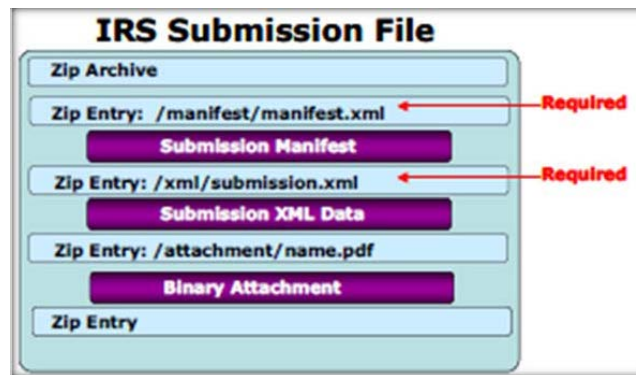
IRS Submission File

Zip Archive

Zip Entry: /manifest/manifest.xml

Required

Submission Manifest

Zip Entry: /xml/submission.xml

Required

Submission XML Data

Zip Entry: /attachment/name.pdf

Binary Attachment

Zip Entry